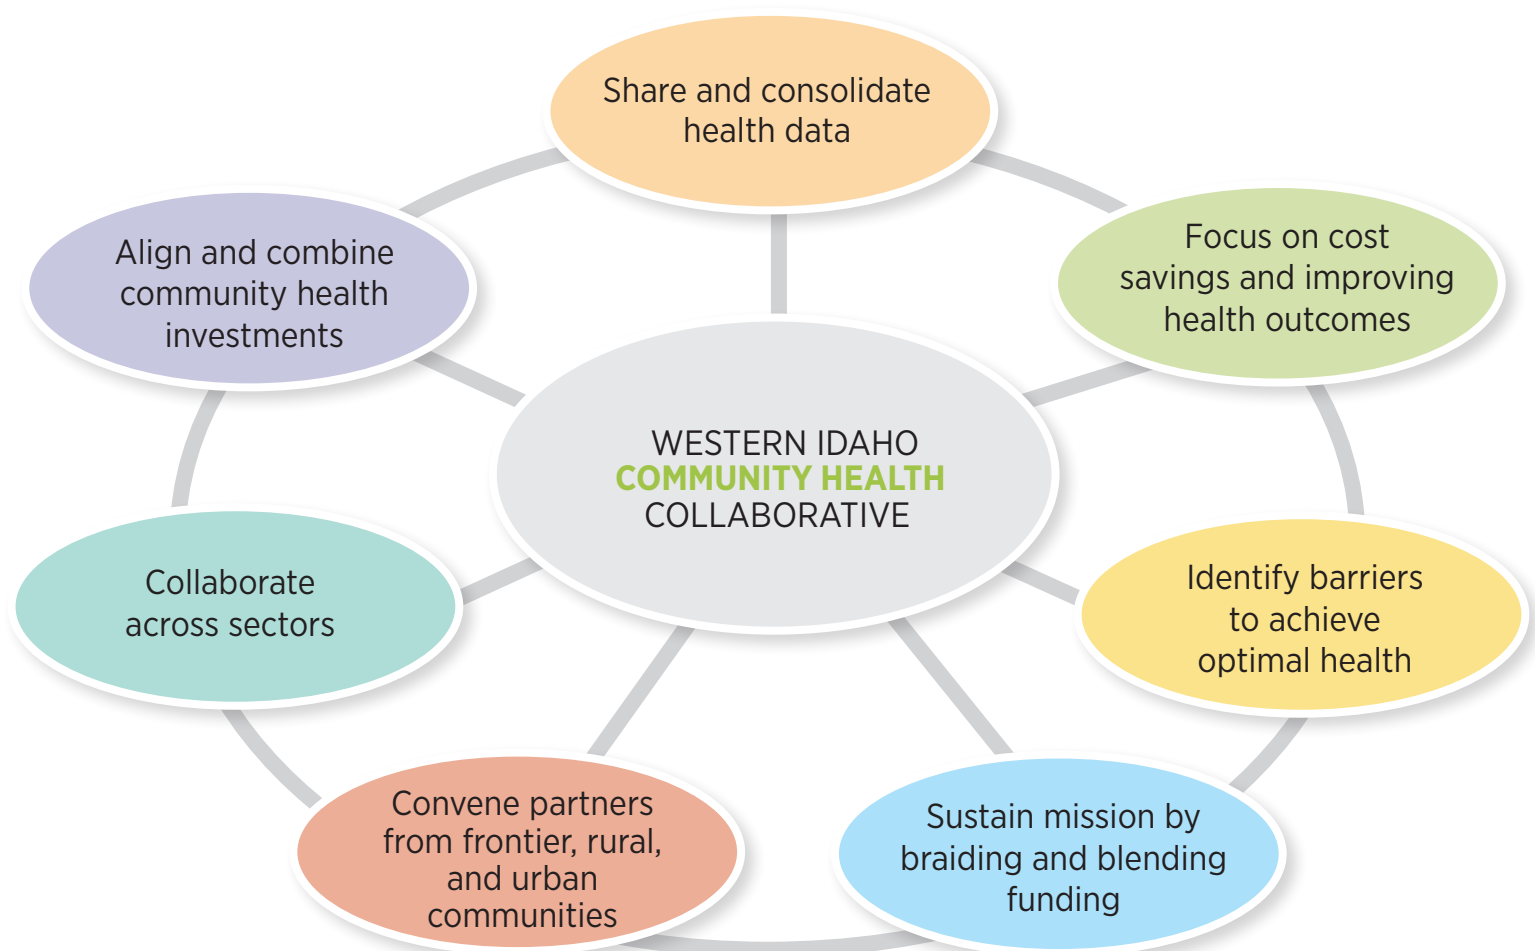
Share and consolidate health data

Align and combine community health investments

Focus on cost savings and improving health outcomes

WESTERN IDAHO
COMMUNITY HEALTH
COLLABORATIVE

Collaborate across sectors

Identify barriers to achieve optimal health

Convene partners from frontier, rural, and urban communities

Sustain mission by braiding and blending funding